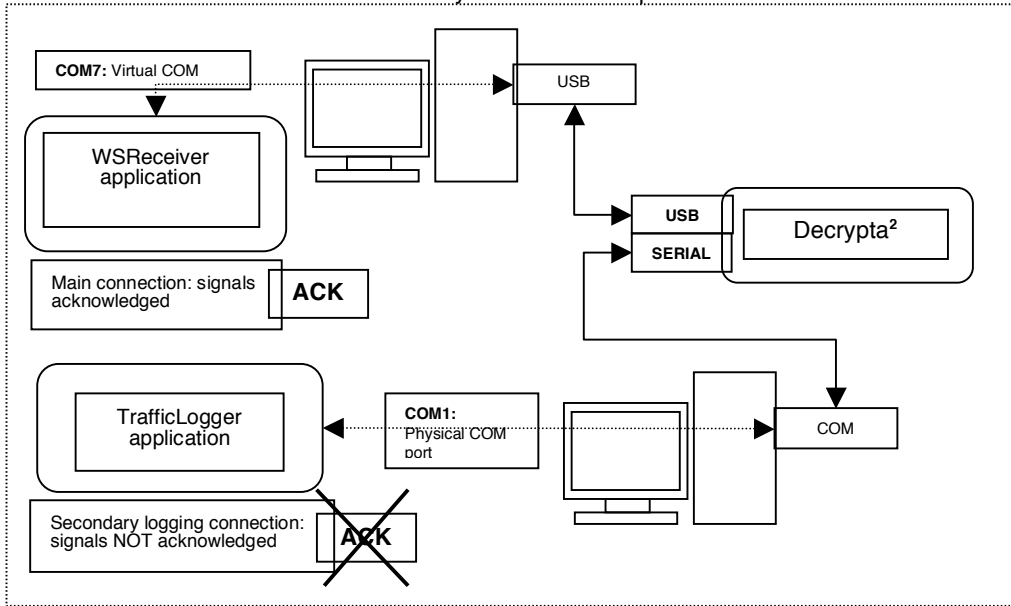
COM7: Virtual COM

USB

WSReceiver application

USB

SERIAL

Decrypta²

Main connection: signals acknowledged

ACK

TrafficLogger application

COM1: Physical COM port

COM

Secondary logging connection: signals NOT acknowledged

ACK